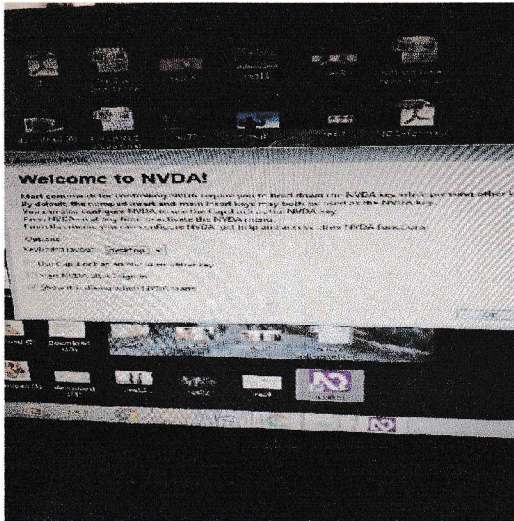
Welcome to NVDA!

Most commands for controlling NVDA require you to hold down the NVDA key while you press other keys. By default, the numpad insert and main insert keys may both be used as the NVDA key. You can also configure NVDA to use the CapsLock as the NVDA key. Press NVDA+n at any time to activate the NVDA menu. From this menu, you can configure NVDA, get help and access other NVDA functions.

Options

Keyboard layout: Desktop

Use CapsLock as an NVDA modifier key

Start NVDA after I sign in

Show this dialog when NVDA starts

OK